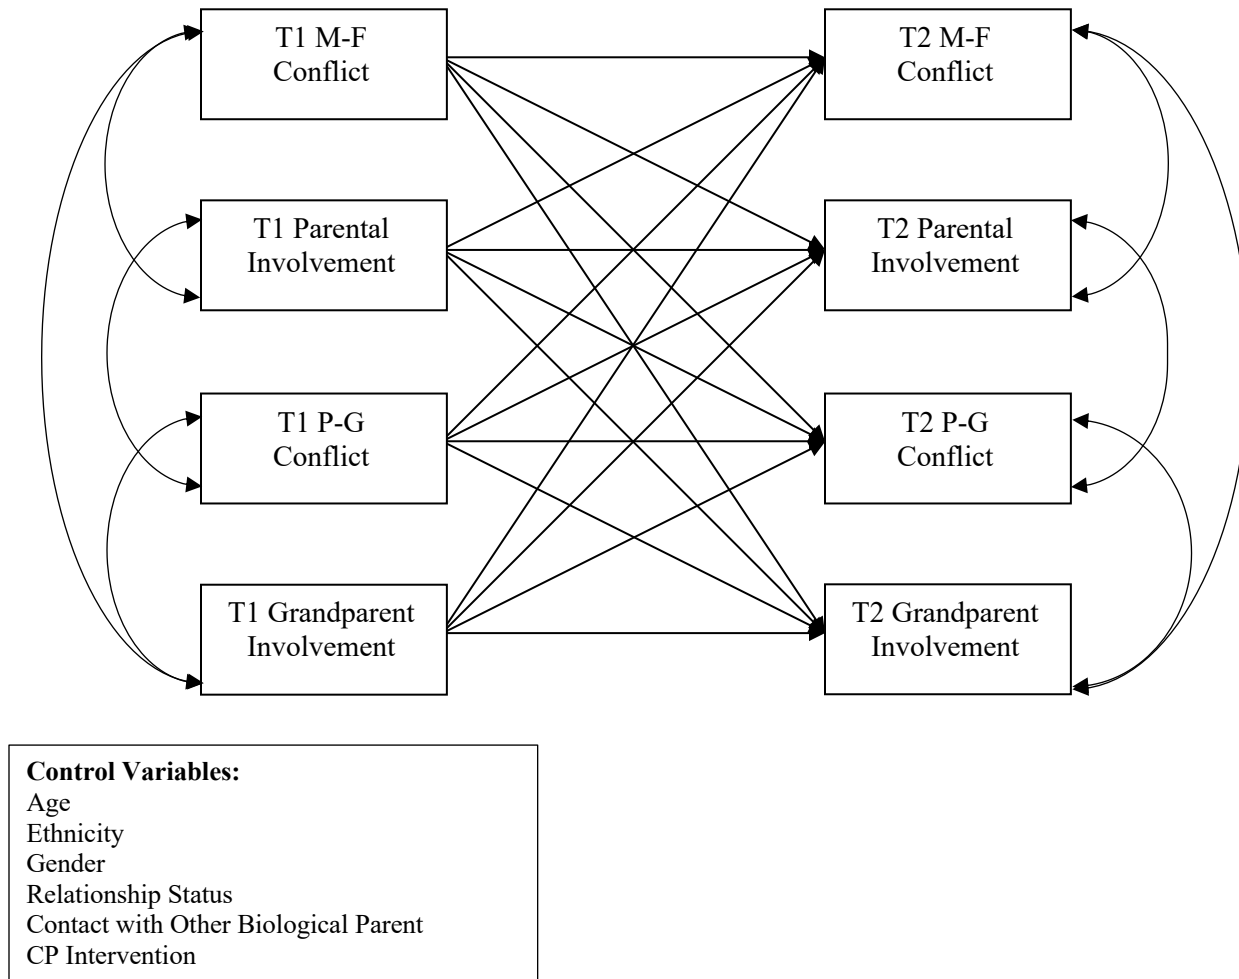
T1 M-F Conflict

T1 Parental Involvement

T1 P-G Conflict

T1 Grandparent Involvement

T2 M-F Conflict

T2 Parental Involvement

T2 P-G Conflict

T2 Grandparent Involvement

**Control Variables:**
Age
Ethnicity
Gender
Relationship Status
Contact with Other Biological Parent
CP Intervention